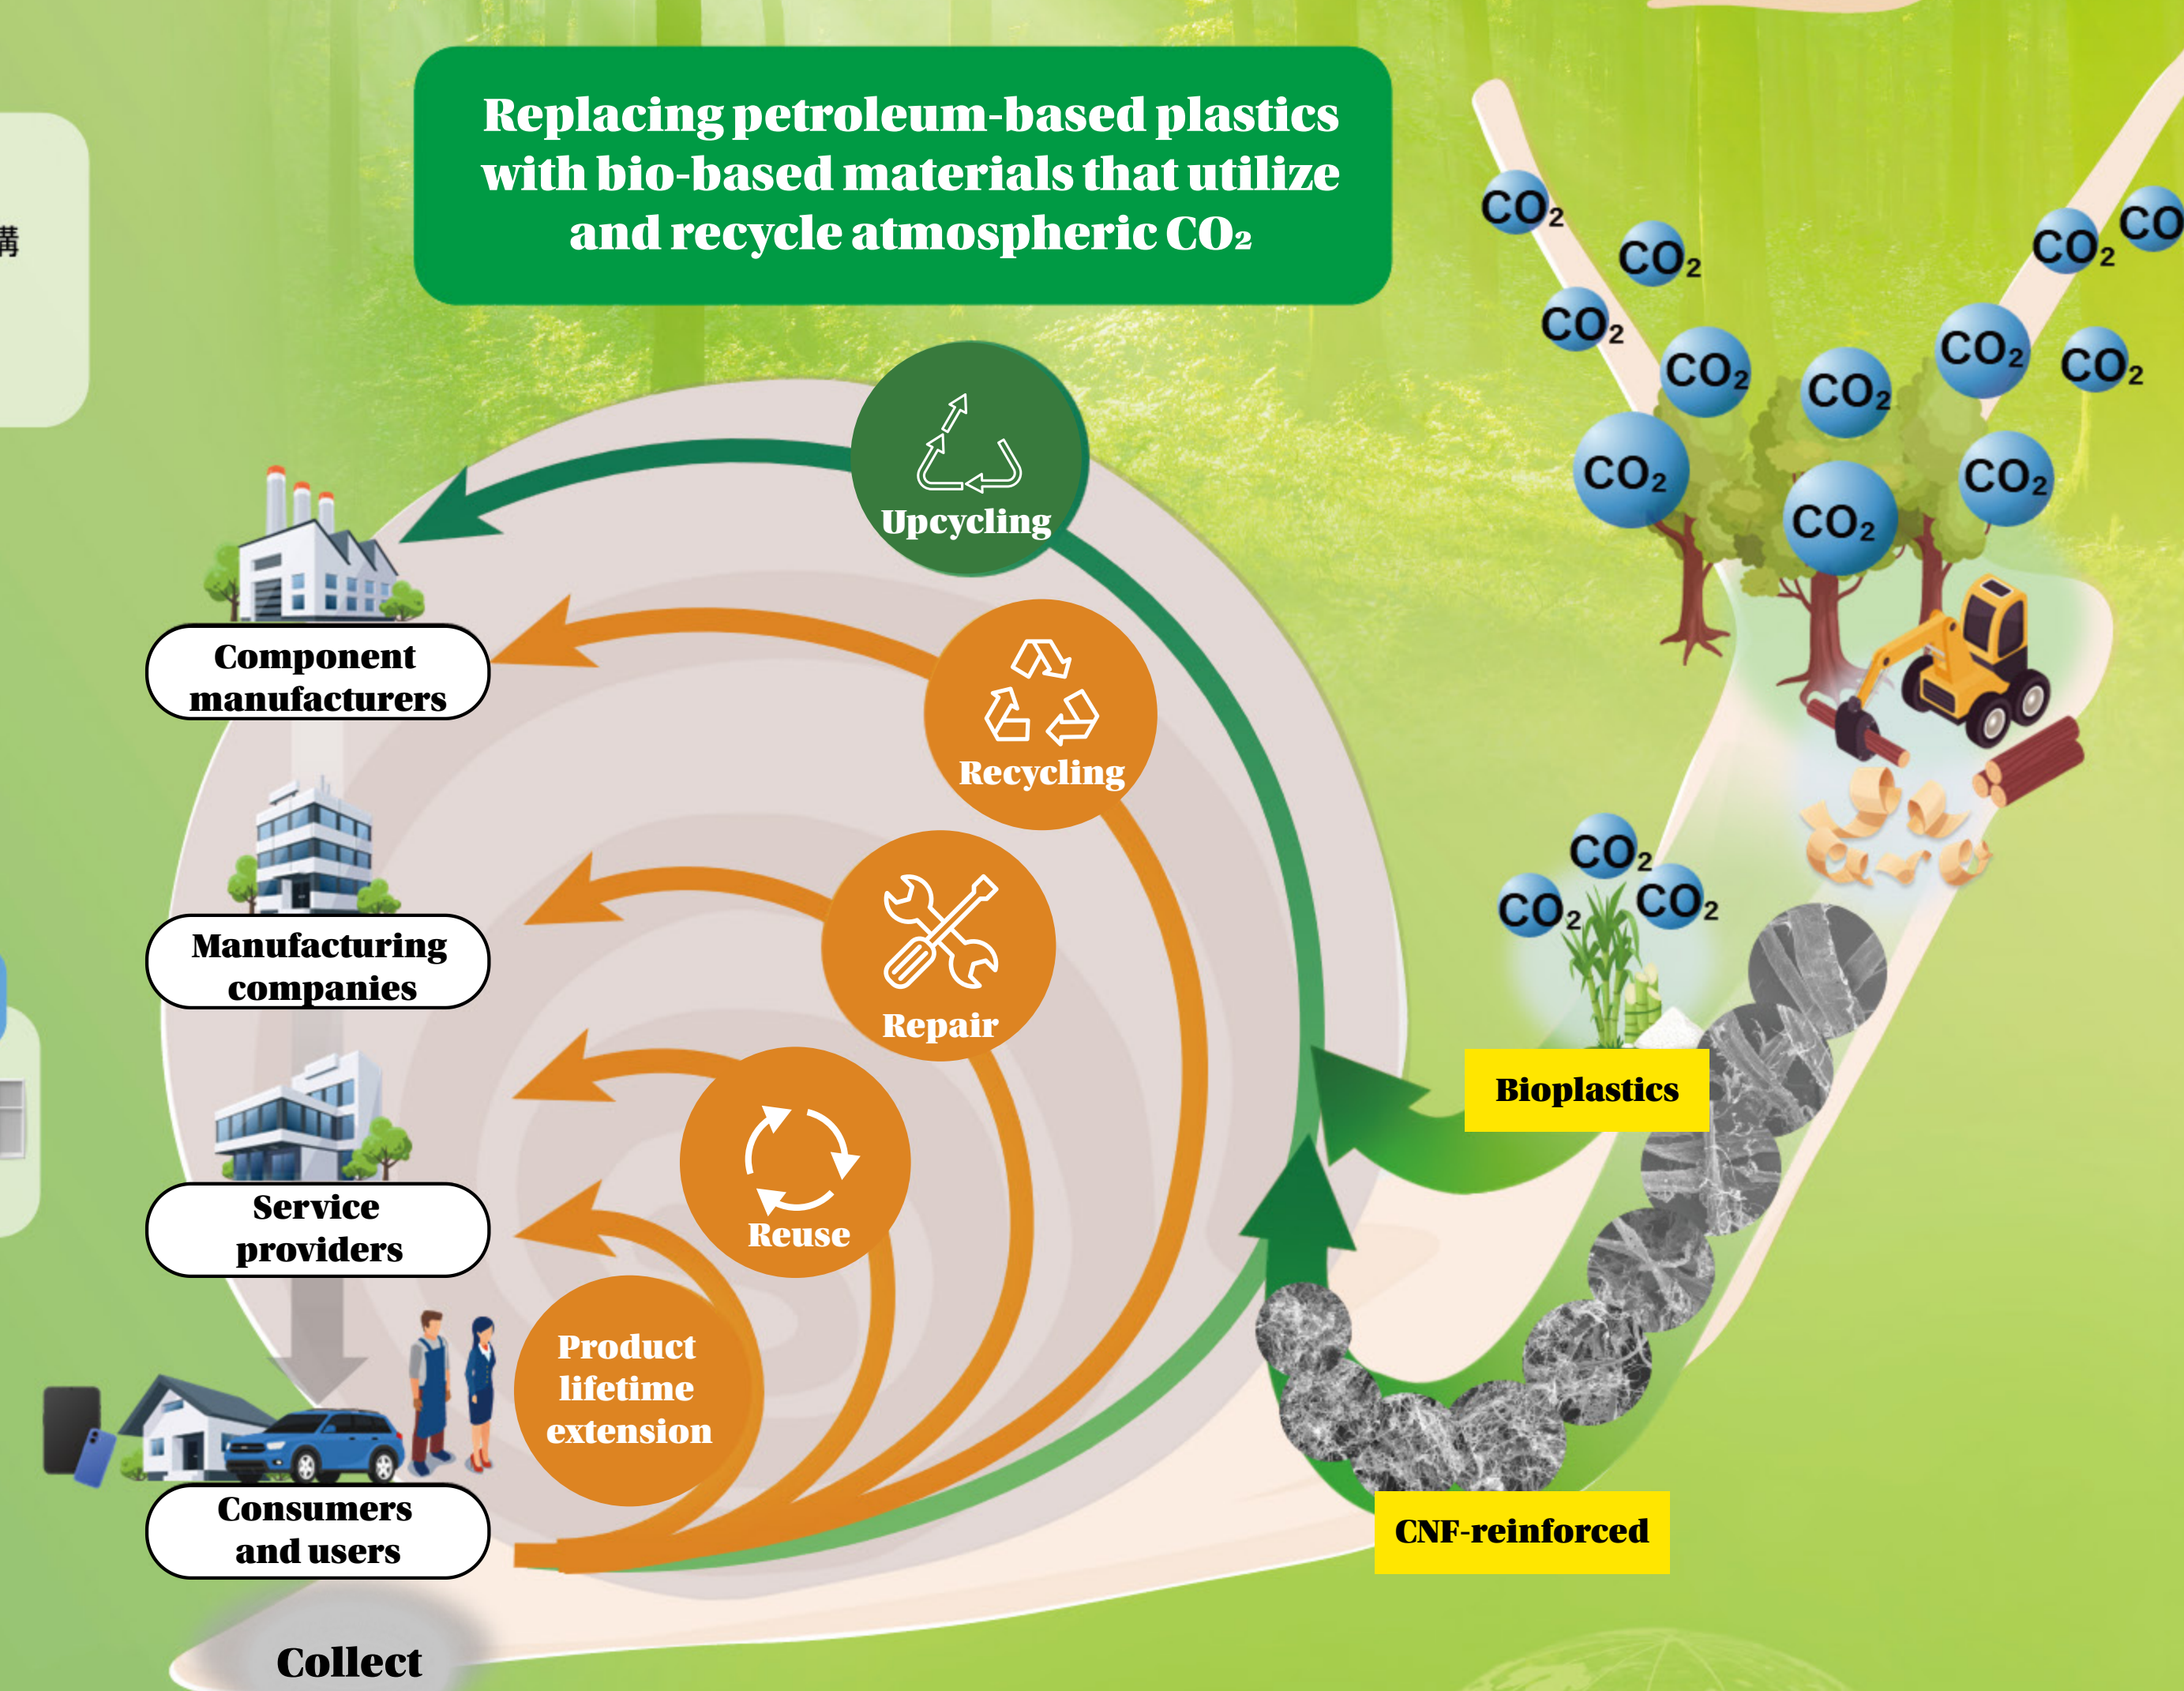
Replacing petroleum-based plastics with bio-based materials that utilize and recycle atmospheric $CO_2$

構

$CO_2$ $CO_2$ $CO_2$ $CO_2$ $CO_2$ $CO_2$ $CO_2$ $CO_2$ $CO_2$ $CO_2$ $CO_2$ $CO_2$ CO

Upcycling

Recycling

Repair

Reuse

Product lifetime extension

Component manufacturers

Manufacturing companies

Service providers

Consumers and users

$CO_2$ $CO_2$ $CO_2$

Bioplastics

CNF-reinforced

Collect